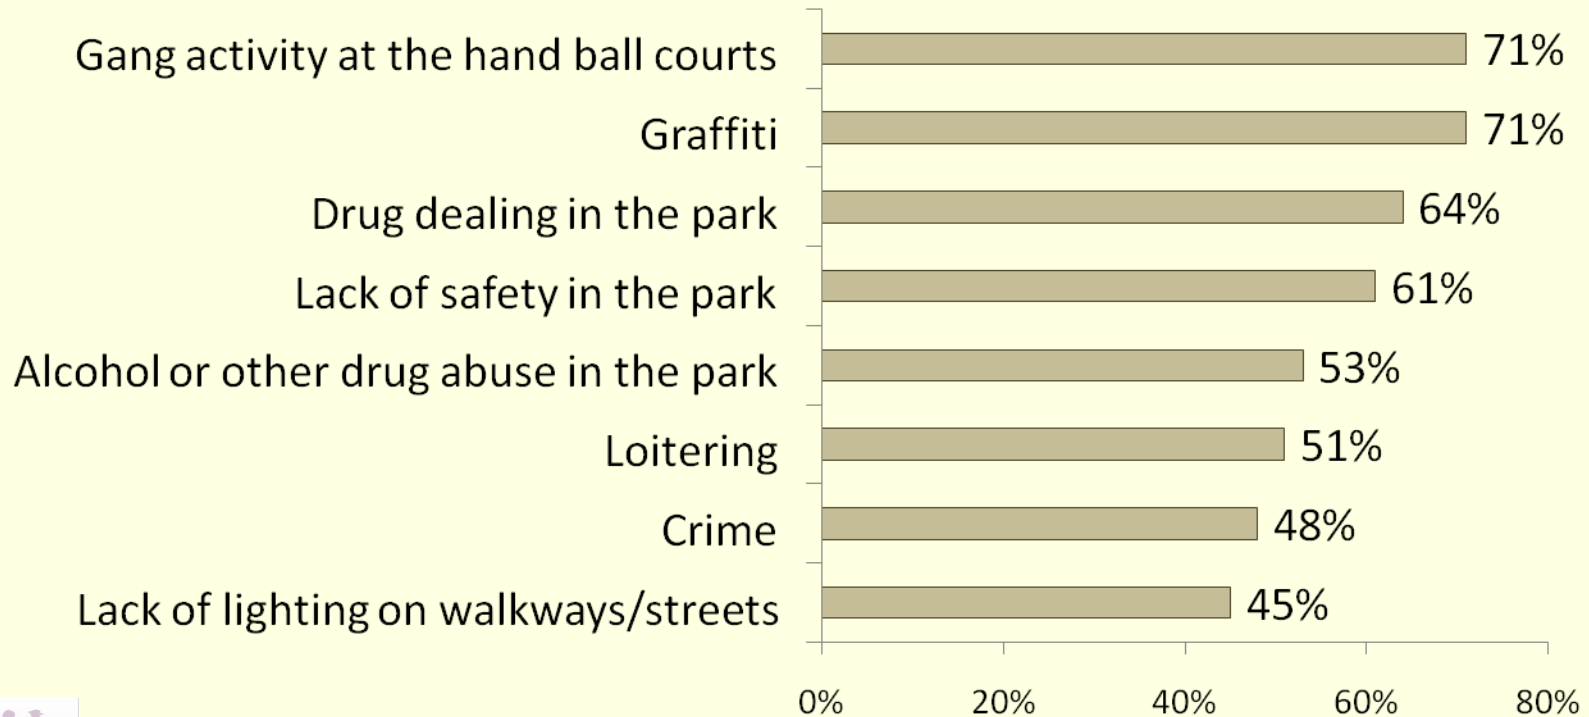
| | |
|---|---|
| Gang activity at the hand ball courts | 71% |
| Graffiti | 71% |
| Drug dealing in the park | 64% |
| Lack of safety in the park | 61% |
| Alcohol or other drug abuse in the park | 53% |
| Loitering | 51% |
| Crime | 48% |
| Lack of lighting on walkways/streets | 45% |

0% 20% 40% 60% 80%